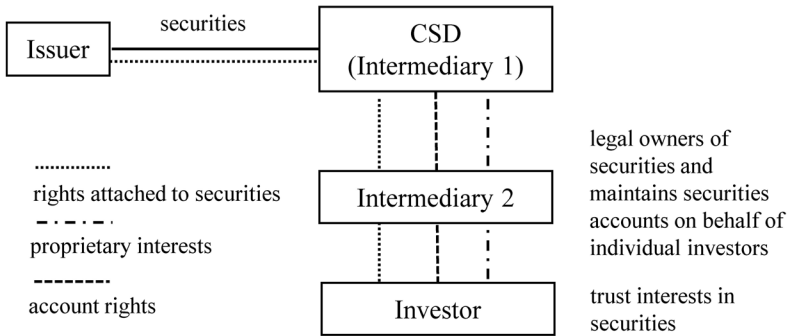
securities

Issuer

CSD
(Intermediary 1)

Intermediary 2

Investor

rights attached to securities

proprietary interests

account rights

legal owners of securities and maintains securities accounts on behalf of individual investors

trust interests in securities